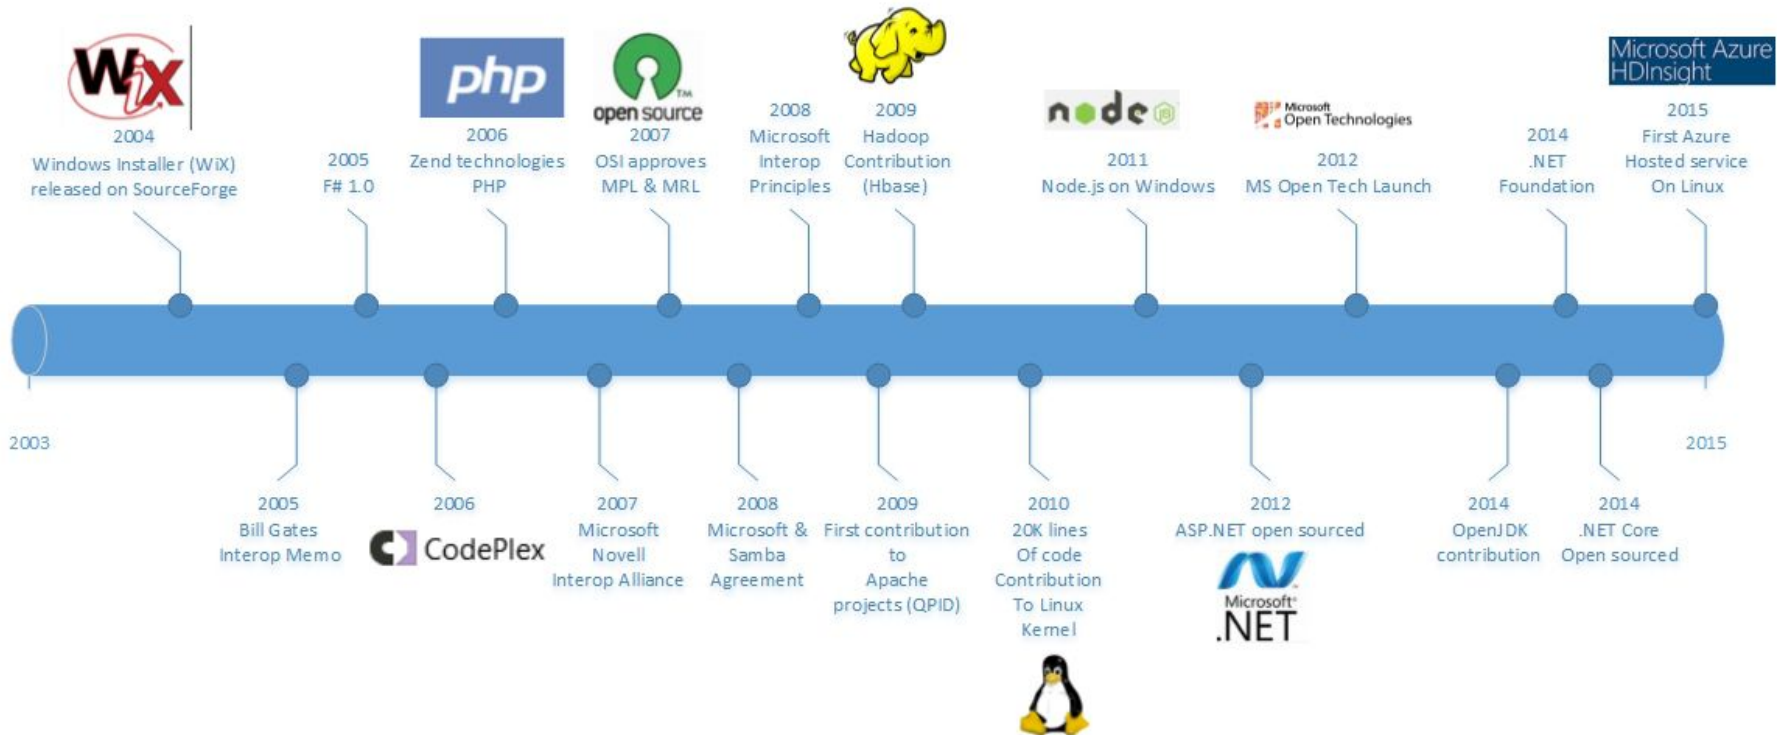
WiX
2004
Windows Installer (WiX) released on SourceForge

2005
F# 1.0

php
2006
Zend technologies PHP

open source TM
2007
OSI approves MPL & MRL

2008
Microsoft Interop Principles

2009
Hadoop Contribution (Hbase)

node
2011
Node.js on Windows

Microsoft Open Technologies
2012
MS Open Tech Launch

2014
.NET Foundation

Microsoft Azure HDInsight
2015
First Azure Hosted service On Linux

2003

2015

2005
Bill Gates Interop Memo

2006
CodePlex

2007
Microsoft Novell Interop Alliance

2008
Microsoft & Samba Agreement

2009
First contribution to Apache projects (QPID)

2010
20K lines Of code Contribution To Linux Kernel

2012
ASP.NET open sourced
Microsoft .NET

2014
OpenJDK contribution

2014
.NET Core Open sourced